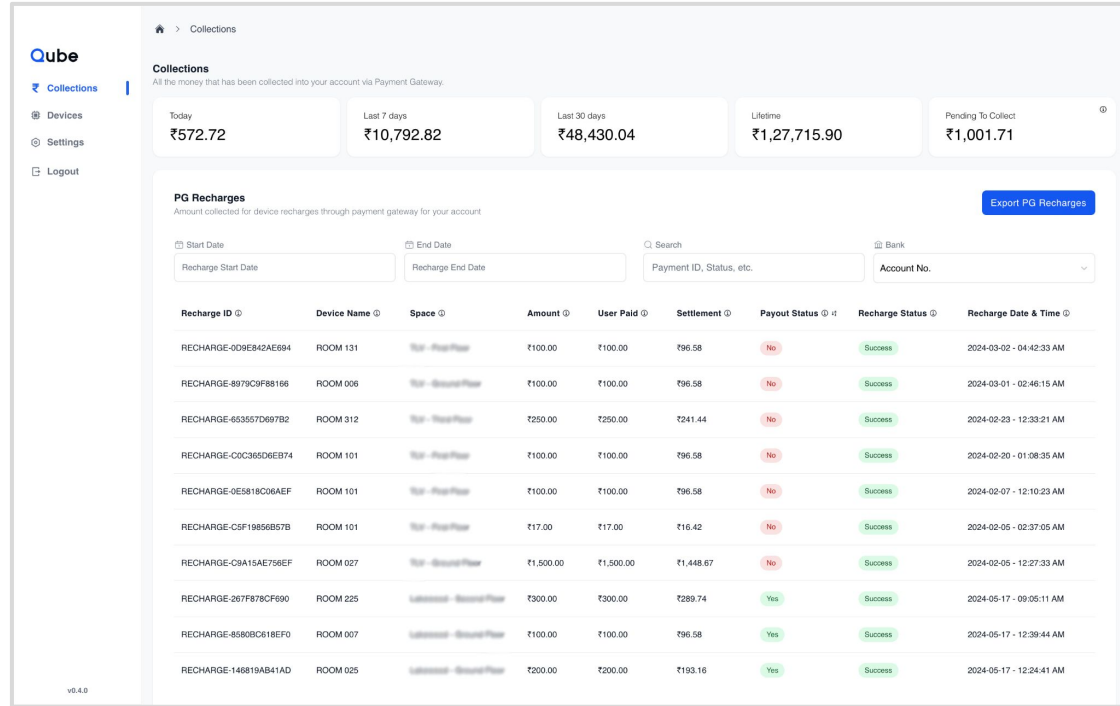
Qube

₹ Collections
Devices
Settings
Logout

v0.4.0

Collections

Collections
All the money that has been collected into your account via Payment Gateway.

Today
₹572.72

Last 7 days
₹10,792.82

Last 30 days
₹48,430.04

Lifetime
₹1,27,715.90

Pending To Collect
₹1,001.71

PG Recharges
Amount collected for device recharges through payment gateway for your account

Export PG Recharges

Start Date
Recharge Start Date

End Date
Recharge End Date

Search
Payment ID, Status, etc.

Bank
Account No.

| Recharge ID | Device Name | Space | Amount | User Paid | Settlement | Payout Status | Recharge Status | Recharge Date & Time |
|---|---|---|---|---|---|---|---|---|
| RECHARGE-0D9E842AE694 | ROOM 131 | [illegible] | ₹100.00 | ₹100.00 | ₹96.58 | No | Success | 2024-03-02 - 04:42:33 AM |
| RECHARGE-8979C9F88166 | ROOM 006 | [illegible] | ₹100.00 | ₹100.00 | ₹96.58 | No | Success | 2024-03-01 - 02:46:15 AM |
| RECHARGE-653557D697B2 | ROOM 312 | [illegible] | ₹250.00 | ₹250.00 | ₹241.44 | No | Success | 2024-02-23 - 12:33:21 AM |
| RECHARGE-C0C365D6EB74 | ROOM 101 | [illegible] | ₹100.00 | ₹100.00 | ₹96.58 | No | Success | 2024-02-20 - 01:08:35 AM |
| RECHARGE-0E5818C06AEF | ROOM 101 | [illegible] | ₹100.00 | ₹100.00 | ₹96.58 | No | Success | 2024-02-07 - 12:10:23 AM |
| RECHARGE-C5F19856B57B | ROOM 101 | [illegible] | ₹17.00 | ₹17.00 | ₹16.42 | No | Success | 2024-02-05 - 02:37:05 AM |
| RECHARGE-C9A15AE756EF | ROOM 027 | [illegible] | ₹1,500.00 | ₹1,500.00 | ₹1,448.67 | No | Success | 2024-02-05 - 12:27:33 AM |
| RECHARGE-267F878CF690 | ROOM 225 | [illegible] | ₹300.00 | ₹300.00 | ₹289.74 | Yes | Success | 2024-05-17 - 09:05:11 AM |
| RECHARGE-8580BC618EF0 | ROOM 007 | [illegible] | ₹100.00 | ₹100.00 | ₹96.58 | Yes | Success | 2024-05-17 - 12:39:44 AM |
| RECHARGE-146819AB41AD | ROOM 025 | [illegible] | ₹200.00 | ₹200.00 | ₹193.16 | Yes | Success | 2024-05-17 - 12:24:41 AM |